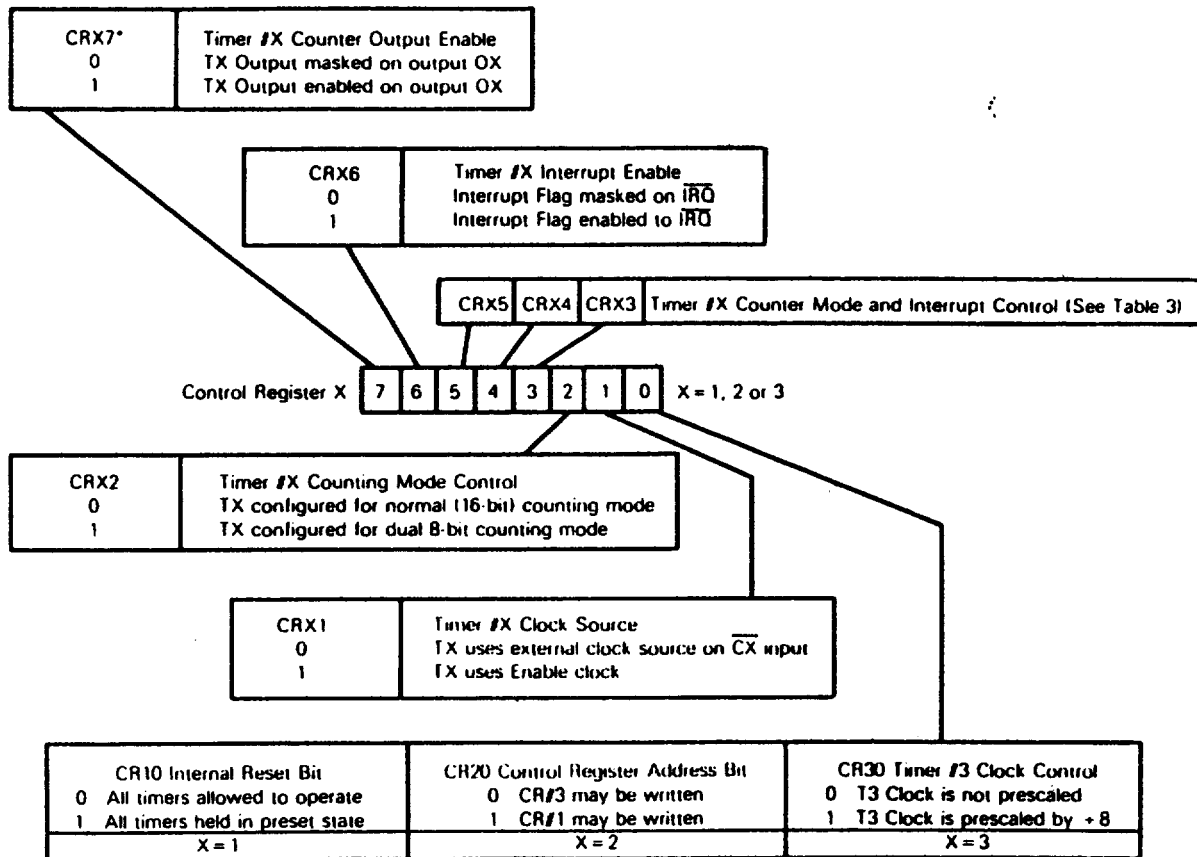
| CRX7* | Timer #X Counter Output Enable |
|---|---|
| 0 | TX Output masked on output OX |
| 1 | TX Output enabled on output OX |

| CRX6 | Timer #X Interrupt Enable |
|---|---|
| 0 | Interrupt Flag masked on $\overline{IRQ}$ |
| 1 | Interrupt Flag enabled to $\overline{IRQ}$ |

| CRX5 | CRX4 | CRX3 | Timer #X Counter Mode and Interrupt Control (See Table 3) |
|---|---|---|---|

Control Register X

| 7 | 6 | 5 | 4 | 3 | 2 | 1 | 0 |
|---|---|---|---|---|---|---|---|

X = 1, 2 or 3

| CRX2 | Timer #X Counting Mode Control |
|---|---|
| 0 | TX configured for normal (16-bit) counting mode |
| 1 | TX configured for dual 8-bit counting mode |

| CRX1 | Timer #X Clock Source |
|---|---|
| 0 | TX uses external clock source on $\overline{CX}$ input |
| 1 | TX uses Enable clock |

| CR10 Internal Reset Bit | CR20 Control Register Address Bit | CR30 Timer #3 Clock Control |
|---|---|---|
| 0 All timers allowed to operate | 0 CR#3 may be written | 0 T3 Clock is not prescaled |
| 1 All timers held in preset state | 1 CR#1 may be written | 1 T3 Clock is prescaled by ÷ 8 |
| X = 1 | X = 2 | X = 3 |